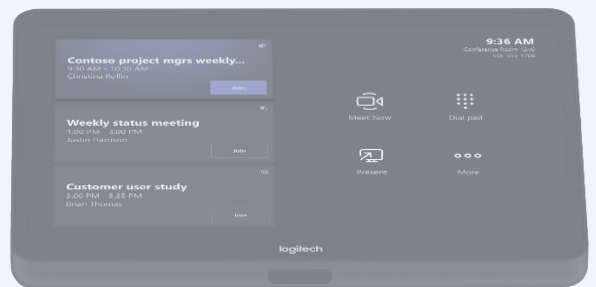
Contoso project mgrs weekly...
9:30 AM - 10:30 AM
Christina Rollin
Join

Weekly status meeting
1:00 PM - 3:00 PM
Justin Harrison
Join

Customer user study
3:00 PM - 3:35 PM
Brian Thomas
Join

9:36 AM
Conference Room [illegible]
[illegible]

Meet Now
Dial pad
Present
More

logitech